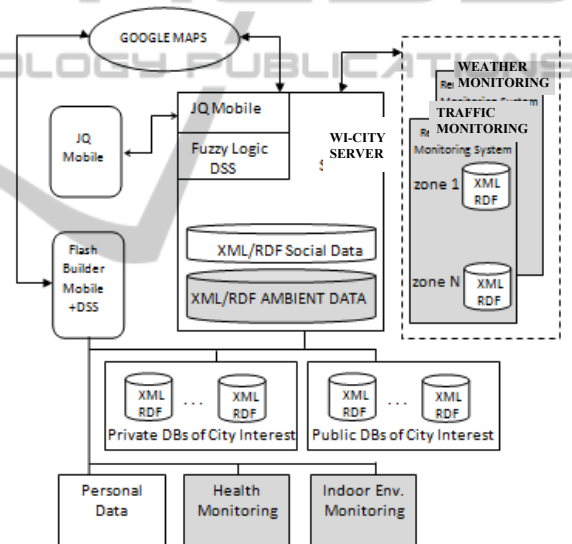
OLOGY PUBLICATIONS

GOOGLE MAPS

JQ Mobile

Fuzzy Logic DSS

WI-CITY SERVER

JQ Mobile

Flash Builder Mobile +DSS

XML/RDF Social Data

XML/RDF AMBIENT DATA

WEATHER MONITORING

TRAFFIC MONITORING

Re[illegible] Monitoring System

zone 1

XML RDF

zone N

XML RDF

XML RDF

...

XML RDF

Private DBs of City Interest

XML RDF

...

XML RDF

Public DBs of City Interest

Personal Data

Health Monitoring

Indoor Env. Monitoring